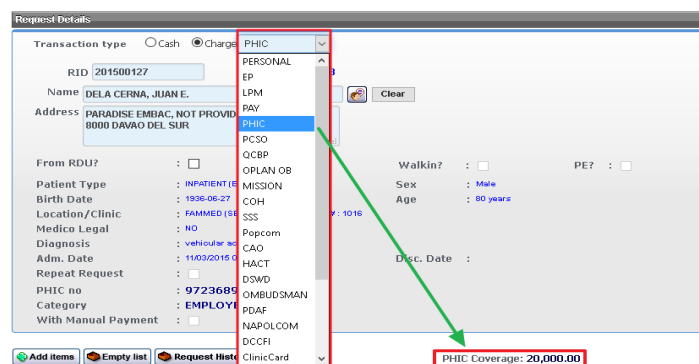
Request Details

Transaction type Cash Charge PHIC

RID 201500127

Name DELA CERNA, JUAN E.

Clear

Address PARADISE EMBAC, NOT PROVID 8000 DAVAO DEL SUR

From RDU? :

Walkin? :

PE? :

Patient Type : INPATIENT (E

Sex : Male

Birth Date : 1936-06-27

Age : 80 years

Location/Clinic : FAMMED (SE

#: 1016

Medico Legal : NO

Diagnosis : vehicular ac

Adm. Date : 11/03/2015 0

Disc. Date :

Repeat Request :

PHIC no : 9723689

Category : EMPLOY

With Manual Payment :

PERSONAL
EP
LPM
PAY
PHIC
PCSO
QCBP
OPLAN OB
MISSION
COH
SSS
Popcom
CAO
HACT
DSWD
OMBUDSMAN
PDAF
NAPOLCOM
DCCFI
ClinicCard

Add items Empty list Request Histo

PHIC Coverage: 20,000.00